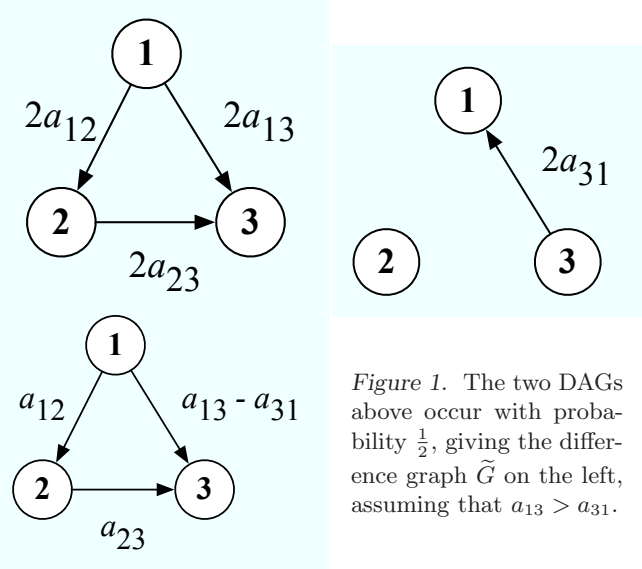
1

$2a_{12}$

$2a_{13}$

2

3

$2a_{23}$

1

$2a_{31}$

2

3

1

$a_{12}$

$a_{13}$ - $a_{31}$

2

3

$a_{23}$

*Figure 1.* The two DAGs above occur with probability $\frac{1}{2}$, giving the difference graph $\widetilde{G}$ on the left, assuming that $a_{13} > a_{31}$.